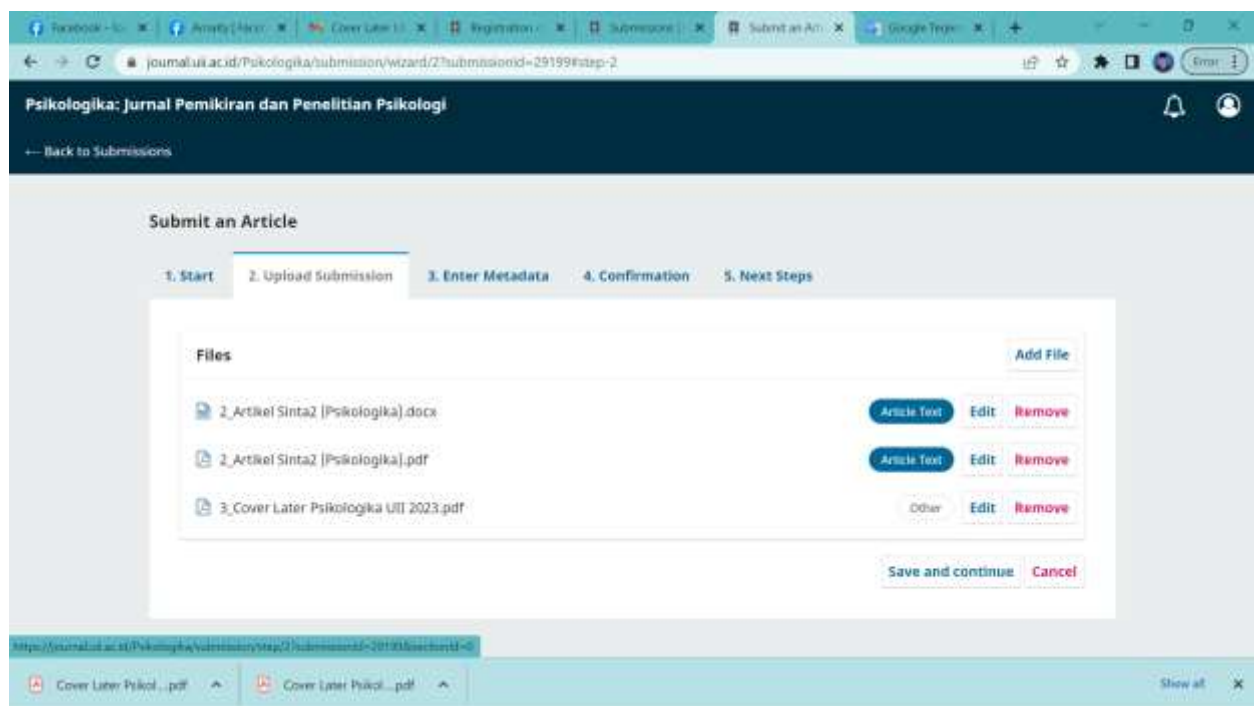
Facebook - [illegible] | Annaty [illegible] | Cover Later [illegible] | Registration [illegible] | Submissions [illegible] | Submit an Ar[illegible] | Google Terjem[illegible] | +

journal.uii.ac.id/Psikologika/submission/wizard/2?submissionId=29199#step-2

Error

Psikologika: Jurnal Pemikiran dan Penelitian Psikologi

← Back to Submissions

Submit an Article

1. Start | 2. Upload Submission | 3. Enter Metadata | 4. Confirmation | 5. Next Steps

Files

Add File

| | | | |
|---|---|---|---|
| 2_Artikel Sinta2 [Psikologika].docx | Article Text | Edit | Remove |
| 2_Artikel Sinta2 [Psikologika].pdf | Article Text | Edit | Remove |
| 3_Cover Later Psikologika UII 2023.pdf | Other | Edit | Remove |

Save and continue | Cancel

https://journal.uii.ac.id/Psikologika/submission/step/2?submissionId=29199&sectionId=0

Cover Later Psikol....pdf ^ | Cover Later Psikol....pdf ^ | Show all ×